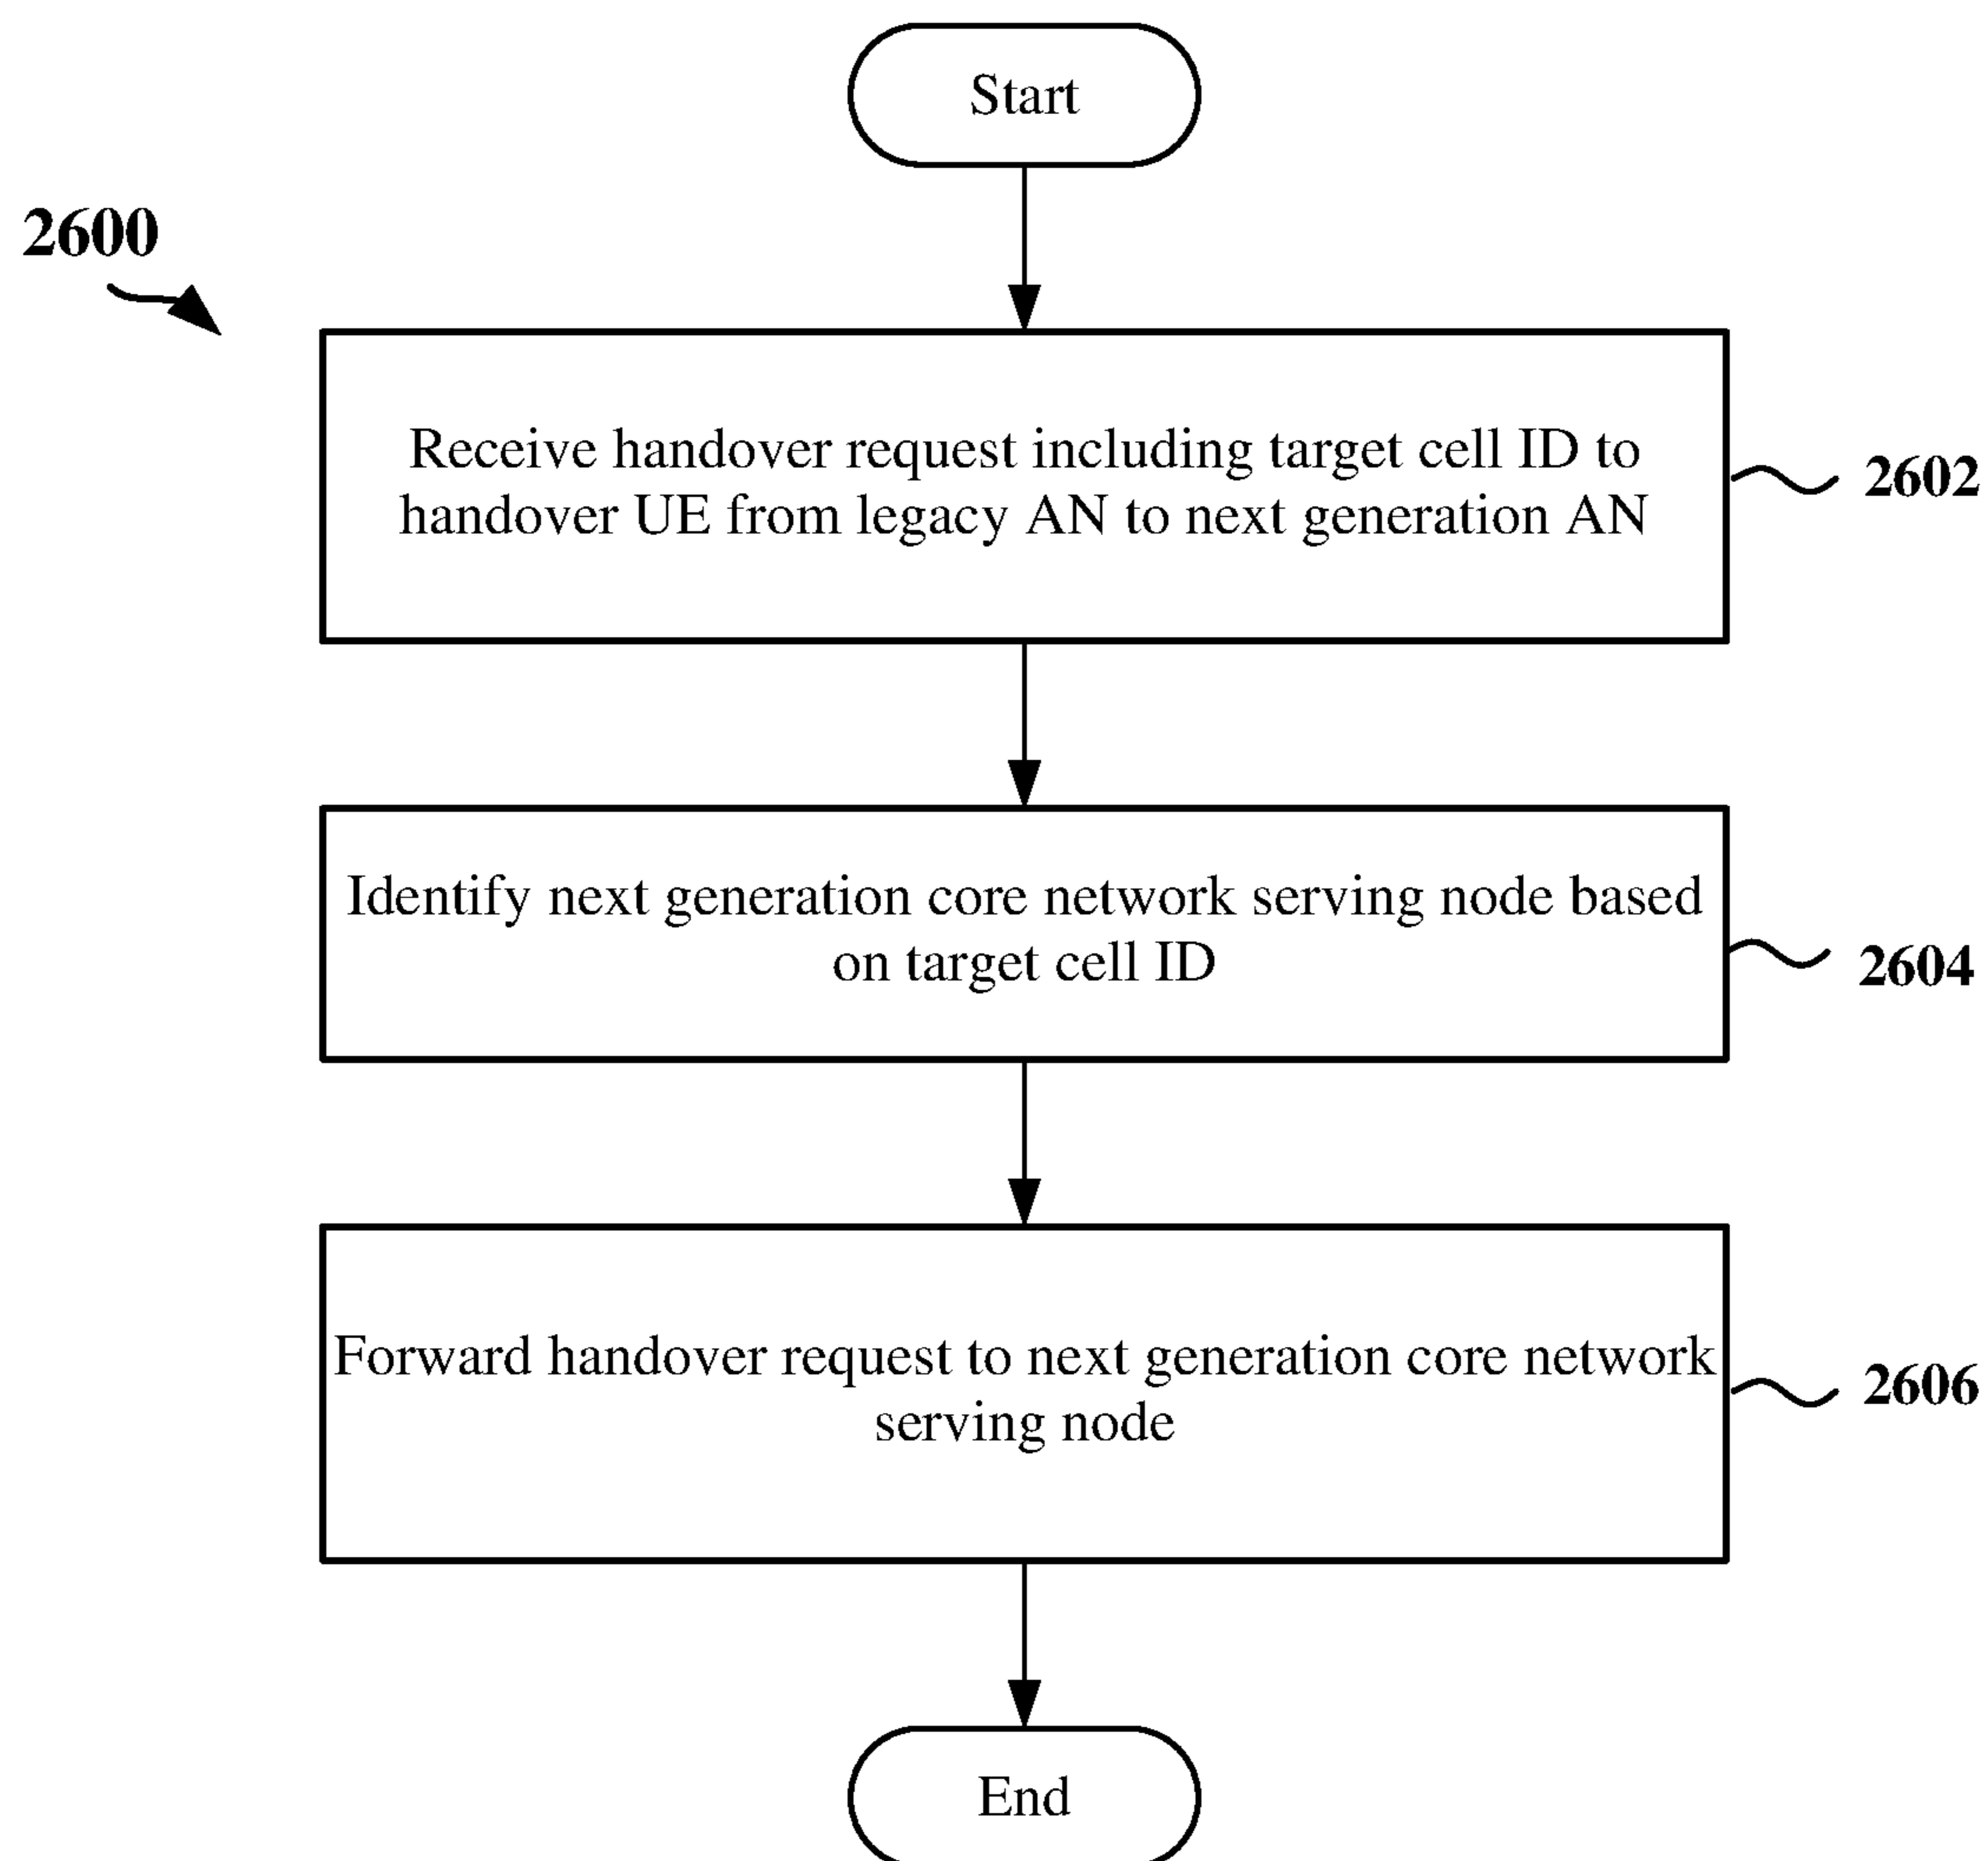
Start

2600

Receive handover request including target cell ID to handover UE from legacy AN to next generation AN

2602

Identify next generation core network serving node based on target cell ID

2604

Forward handover request to next generation core network serving node

2606

End